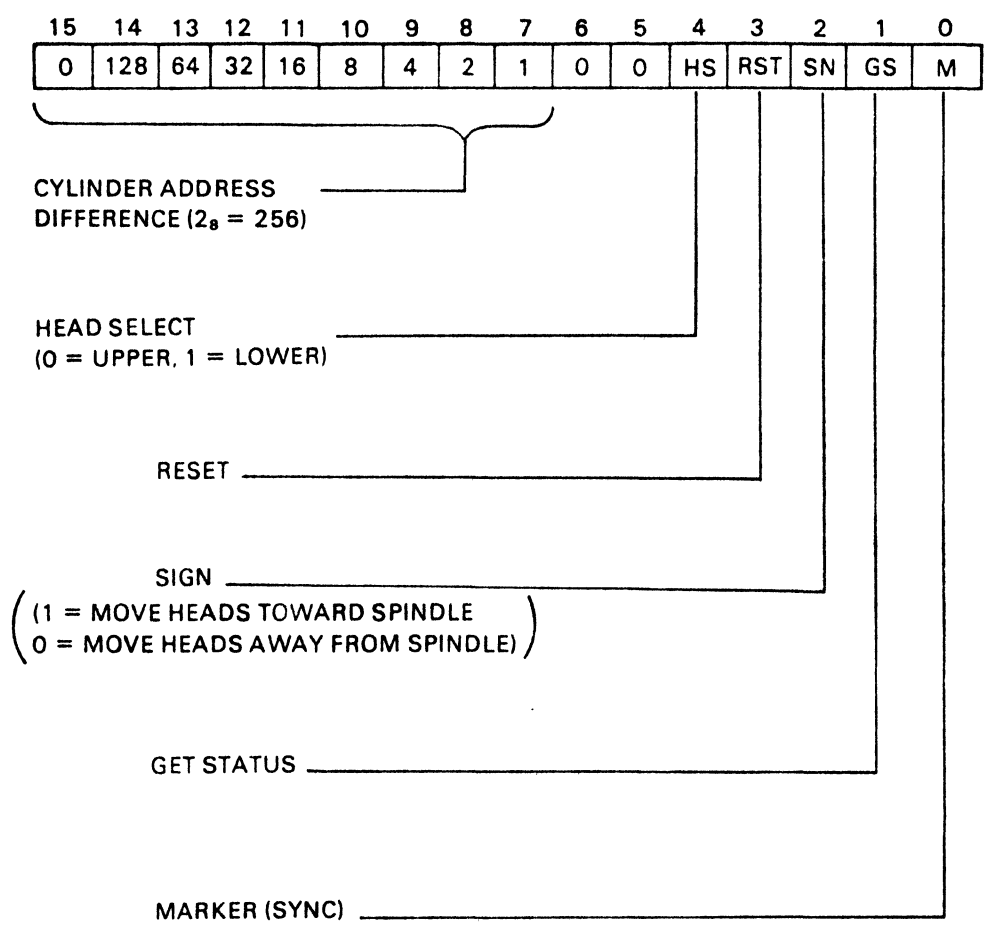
| 15 | 14 | 13 | 12 | 11 | 10 | 9 | 8 | 7 | 6 | 5 | 4 | 3 | 2 | 1 | 0 |
|---|---|---|---|---|---|---|---|---|---|---|---|---|---|---|---|
| 0 | 128 | 64 | 32 | 16 | 8 | 4 | 2 | 1 | 0 | 0 | HS | RST | SN | GS | M |

CYLINDER ADDRESS DIFFERENCE ($2_8 = 256$)

HEAD SELECT (0 = UPPER, 1 = LOWER)

RESET

SIGN
(1 = MOVE HEADS TOWARD SPINDLE
0 = MOVE HEADS AWAY FROM SPINDLE)

GET STATUS

MARKER (SYNC)